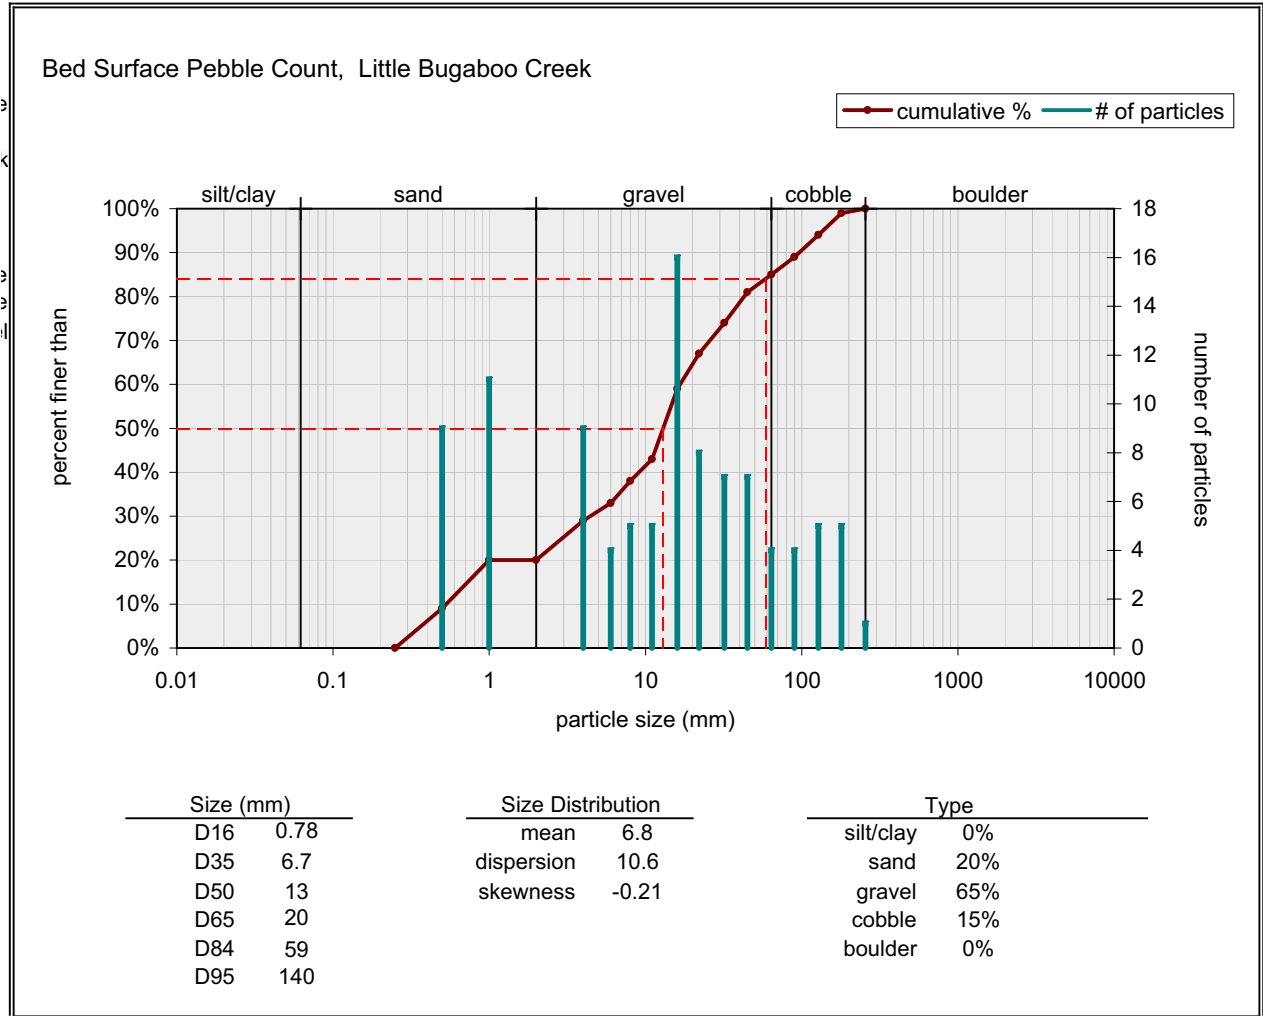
Bed Surface Pebble Count, Little Bugaboo Creek

cumulative % # of particles

silt/clay sand gravel cobble boulder

100%
90%
80%
70%
60%
50%
40%
30%
20%
10%
0%

percent finer than

18
16
14
12
10
8
6
4
2
0

number of particles

0.01 0.1 1 10 100 1000 10000

particle size (mm)

| Size (mm) | |
|---|---|
| D16 | 0.78 |
| D35 | 6.7 |
| D50 | 13 |
| D65 | 20 |
| D84 | 59 |
| D95 | 140 |

| Size Distribution | |
|---|---|
| mean | 6.8 |
| dispersion | 10.6 |
| skewness | -0.21 |

| Type | |
|---|---|
| silt/clay | 0% |
| sand | 20% |
| gravel | 65% |
| cobble | 15% |
| boulder | 0% |